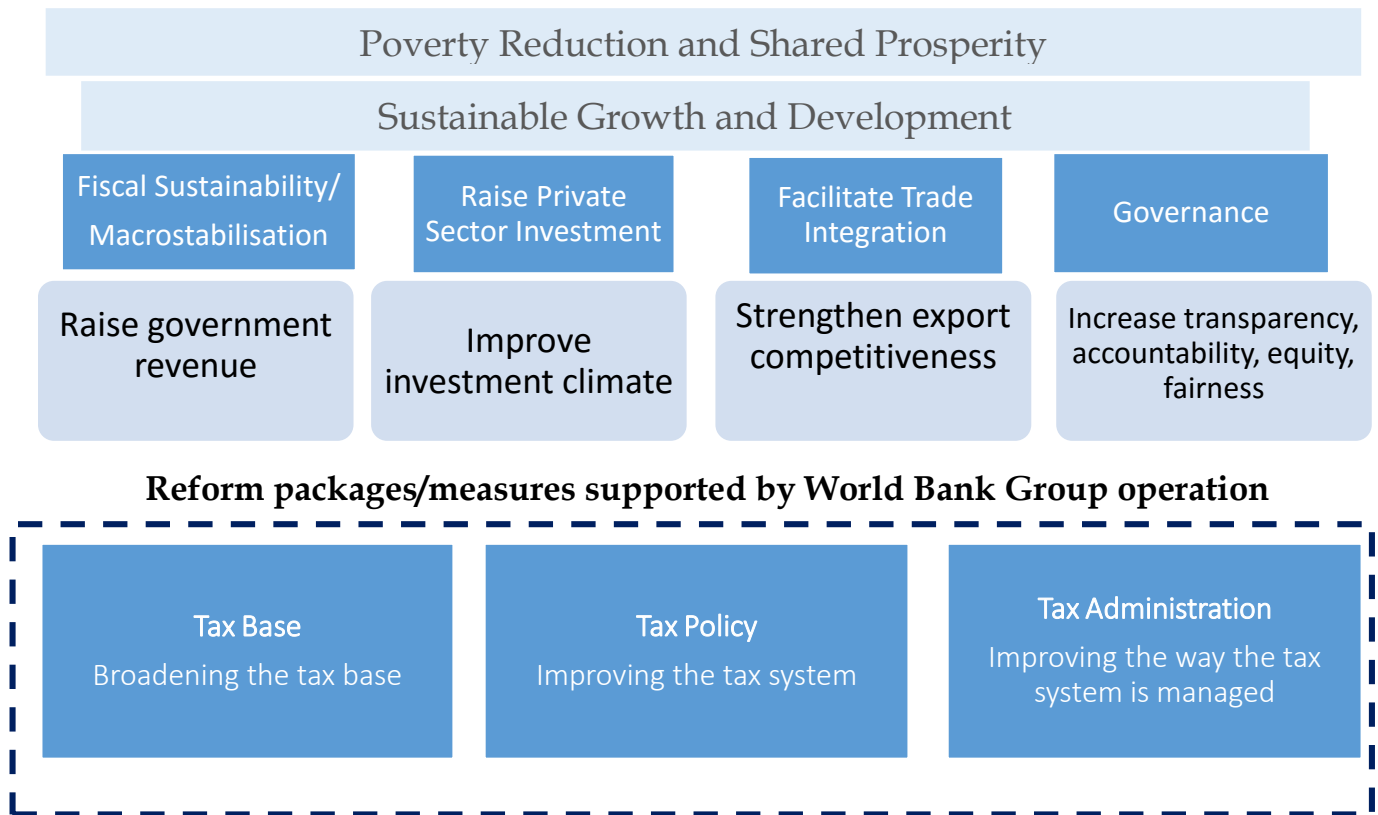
Poverty Reduction and Shared Prosperity

Sustainable Growth and Development

Fiscal Sustainability/ Macrostabilisation

Raise Private Sector Investment

Facilitate Trade Integration

Governance

Raise government revenue

Improve investment climate

Strengthen export competitiveness

Increase transparency, accountability, equity, fairness

Reform packages/measures supported by World Bank Group operation

Tax Base
Broadening the tax base

Tax Policy
Improving the tax system

Tax Administration
Improving the way the tax system is managed